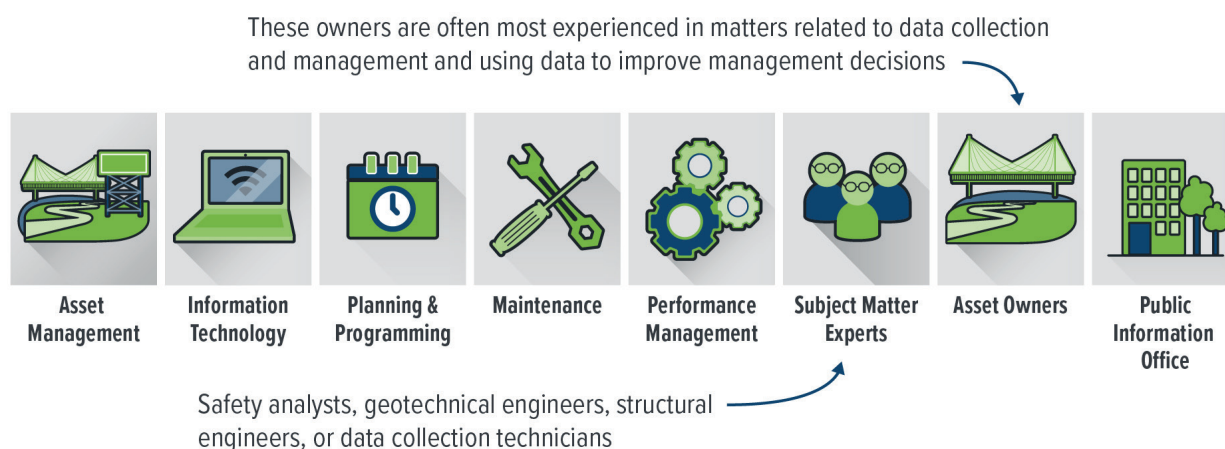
These owners are often most experienced in matters related to data collection and management and using data to improve management decisions

Asset Management

Information Technology

Planning & Programming

Maintenance

Performance Management

Subject Matter Experts

Asset Owners

Public Information Office

Safety analysts, geotechnical engineers, structural engineers, or data collection technicians